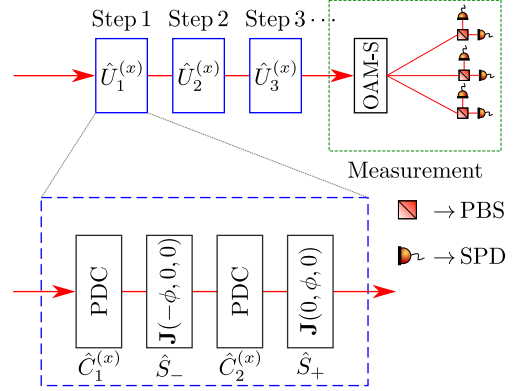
Step 1 Step 2 Step 3 $\cdots$

$\hat{U}_1^{(x)}$ $\hat{U}_2^{(x)}$ $\hat{U}_3^{(x)}$

OAM-S

Measurement

$\rightarrow$ PBS

$\rightarrow$ SPD

PDC $\mathbf{J}(-\phi, 0, 0)$ PDC $\mathbf{J}(0, \phi, 0)$

$\hat{C}_1^{(x)}$ $\hat{S}_-$ $\hat{C}_2^{(x)}$ $\hat{S}_+$